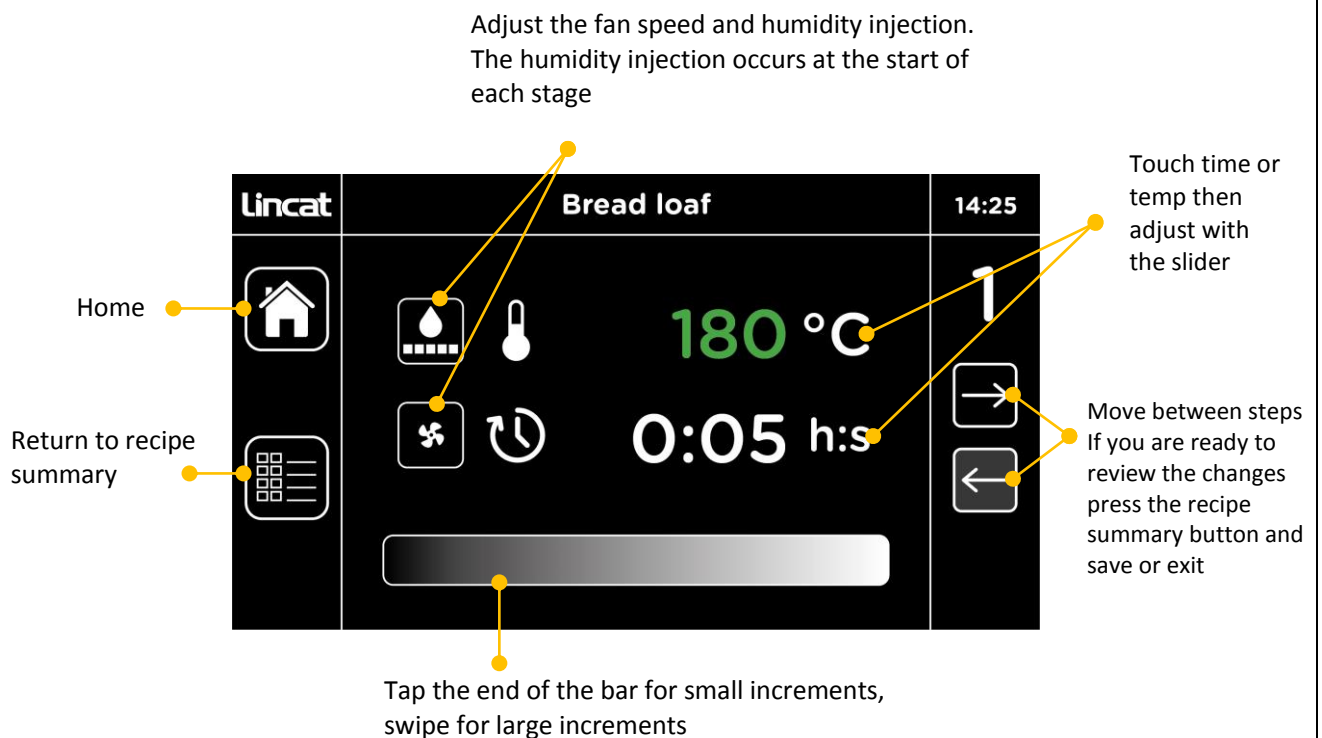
Adjust the fan speed and humidity injection. The humidity injection occurs at the start of each stage

Lincat

Bread loaf

14:25

Touch time or temp then adjust with the slider

Home

1

180 °C

0:05 h:s

Return to recipe summary

Move between steps If you are ready to review the changes press the recipe summary button and save or exit

Tap the end of the bar for small increments, swipe for large increments